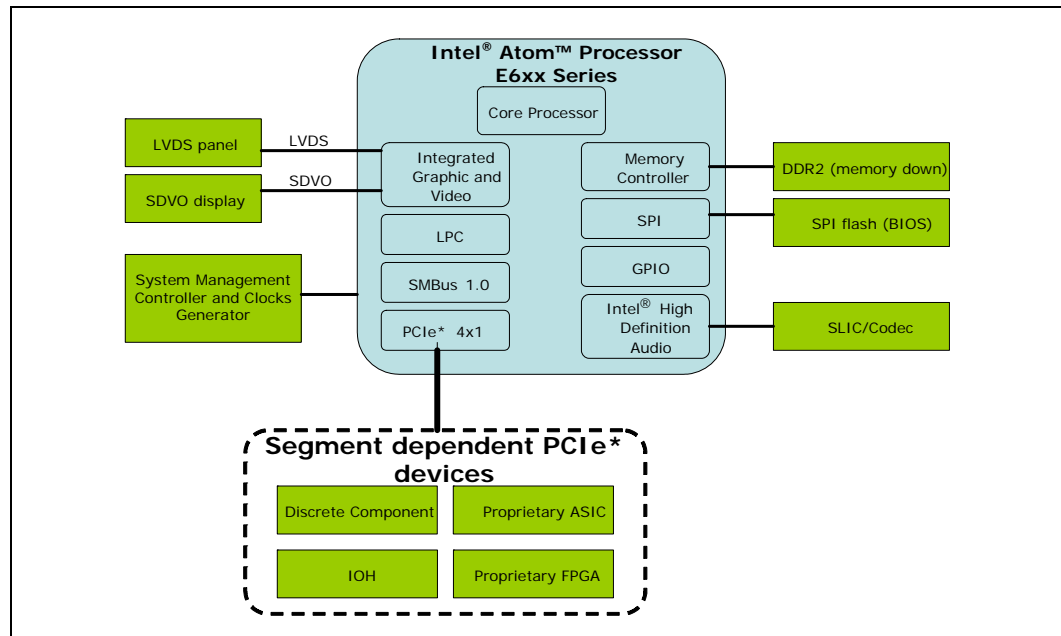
Intel® Atom™ Processor E6xx Series

Core Processor

LVDS panel

LVDS

SDVO display

SDVO

Integrated Graphic and Video

Memory Controller

DDR2 (memory down)

SPI

SPI flash (BIOS)

LPC

GPIO

System Management Controller and Clocks Generator

SMBus 1.0

Intel® High Definition Audio

SLIC/Codec

PCIe* 4x1

Segment dependent PCIe* devices

Discrete Component

Proprietary ASIC

IOH

Proprietary FPGA